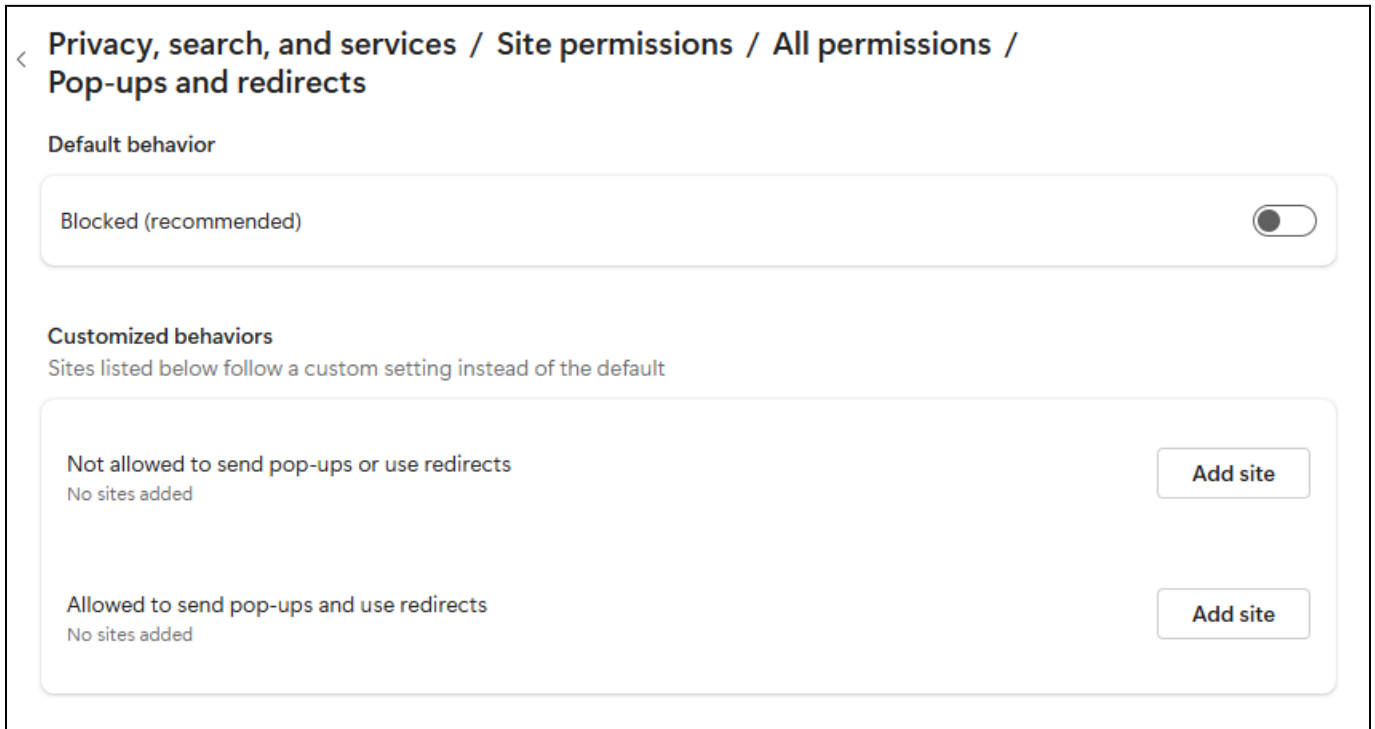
Privacy, search, and services / Site permissions / All permissions / Pop-ups and redirects

Default behavior

Blocked (recommended)

Customized behaviors

Sites listed below follow a custom setting instead of the default

Not allowed to send pop-ups or use redirects
No sites added

Add site

Allowed to send pop-ups and use redirects
No sites added

Add site